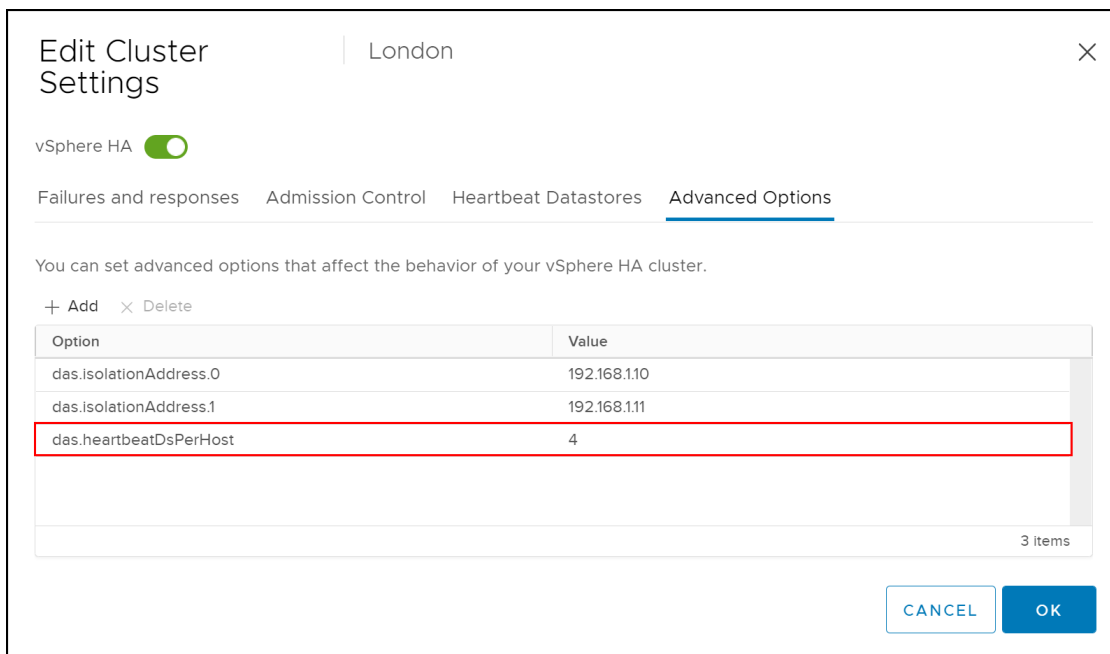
Edit Cluster Settings | London

×

vSphere HA

Failures and responses Admission Control Heartbeat Datastores Advanced Options

You can set advanced options that affect the behavior of your vSphere HA cluster.

+ Add × Delete

| Option | Value |
|---|---|
| das.isolationAddress.0 | 192.168.1.10 |
| das.isolationAddress.1 | 192.168.1.11 |
| das.heartbeatDsPerHost | 4 |

3 items

CANCEL OK